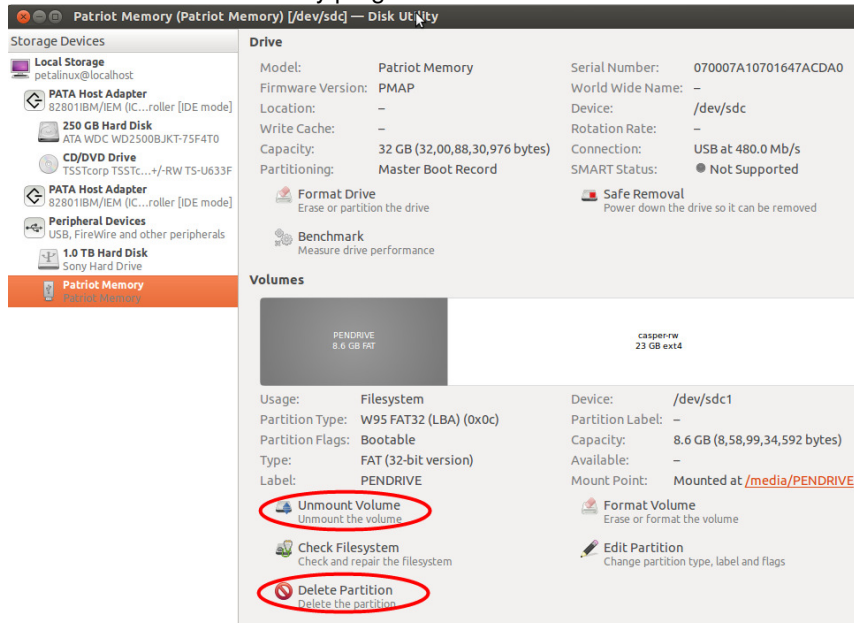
Patriot Memory (Patriot Memory) [/dev/sdc] — Disk Utility

Storage Devices

Local Storage
petalinux@localhost

PATA Host Adapter
82801IBM/IEM (IC...roller [IDE mode]

250 GB Hard Disk
ATA WDC WD2500BJKT-75F4T0

CD/DVD Drive
TSSTcorp TSSTc...+/-RW TS-U633F

PATA Host Adapter
82801IBM/IEM (IC...roller [IDE mode]

Peripheral Devices
USB, FireWire and other peripherals

1.0 TB Hard Disk
Sony Hard Drive

Patriot Memory
Patriot Memory

Drive

| | | | |
|---|---|---|---|
| Model: | Patriot Memory | Serial Number: | 070007A10701647ACDA0 |
| Firmware Version: | PMAP | World Wide Name: | – |
| Location: | – | Device: | /dev/sdc |
| Write Cache: | – | Rotation Rate: | – |
| Capacity: | 32 GB (32,00,88,30,976 bytes) | Connection: | USB at 480.0 Mb/s |
| Partitioning: | Master Boot Record | SMART Status: | Not Supported |

Format Drive
Erase or partition the drive

Safe Removal
Power down the drive so it can be removed

Benchmark
Measure drive performance

Volumes

PENDRIVE
8.6 GB FAT

casper-rw
23 GB ext4

| | | | |
|---|---|---|---|
| Usage: | Filesystem | Device: | /dev/sdc1 |
| Partition Type: | W95 FAT32 (LBA) (0x0c) | Partition Label: | – |
| Partition Flags: | Bootable | Capacity: | 8.6 GB (8,58,99,34,592 bytes) |
| Type: | FAT (32-bit version) | Available: | – |
| Label: | PENDRIVE | Mount Point: | Mounted at /media/PENDRIVE |

Unmount Volume
Unmount the volume

Format Volume
Erase or format the volume

Check Filesystem
Check and repair the filesystem

Edit Partition
Change partition type, label and flags

Delete Partition
Delete the partition